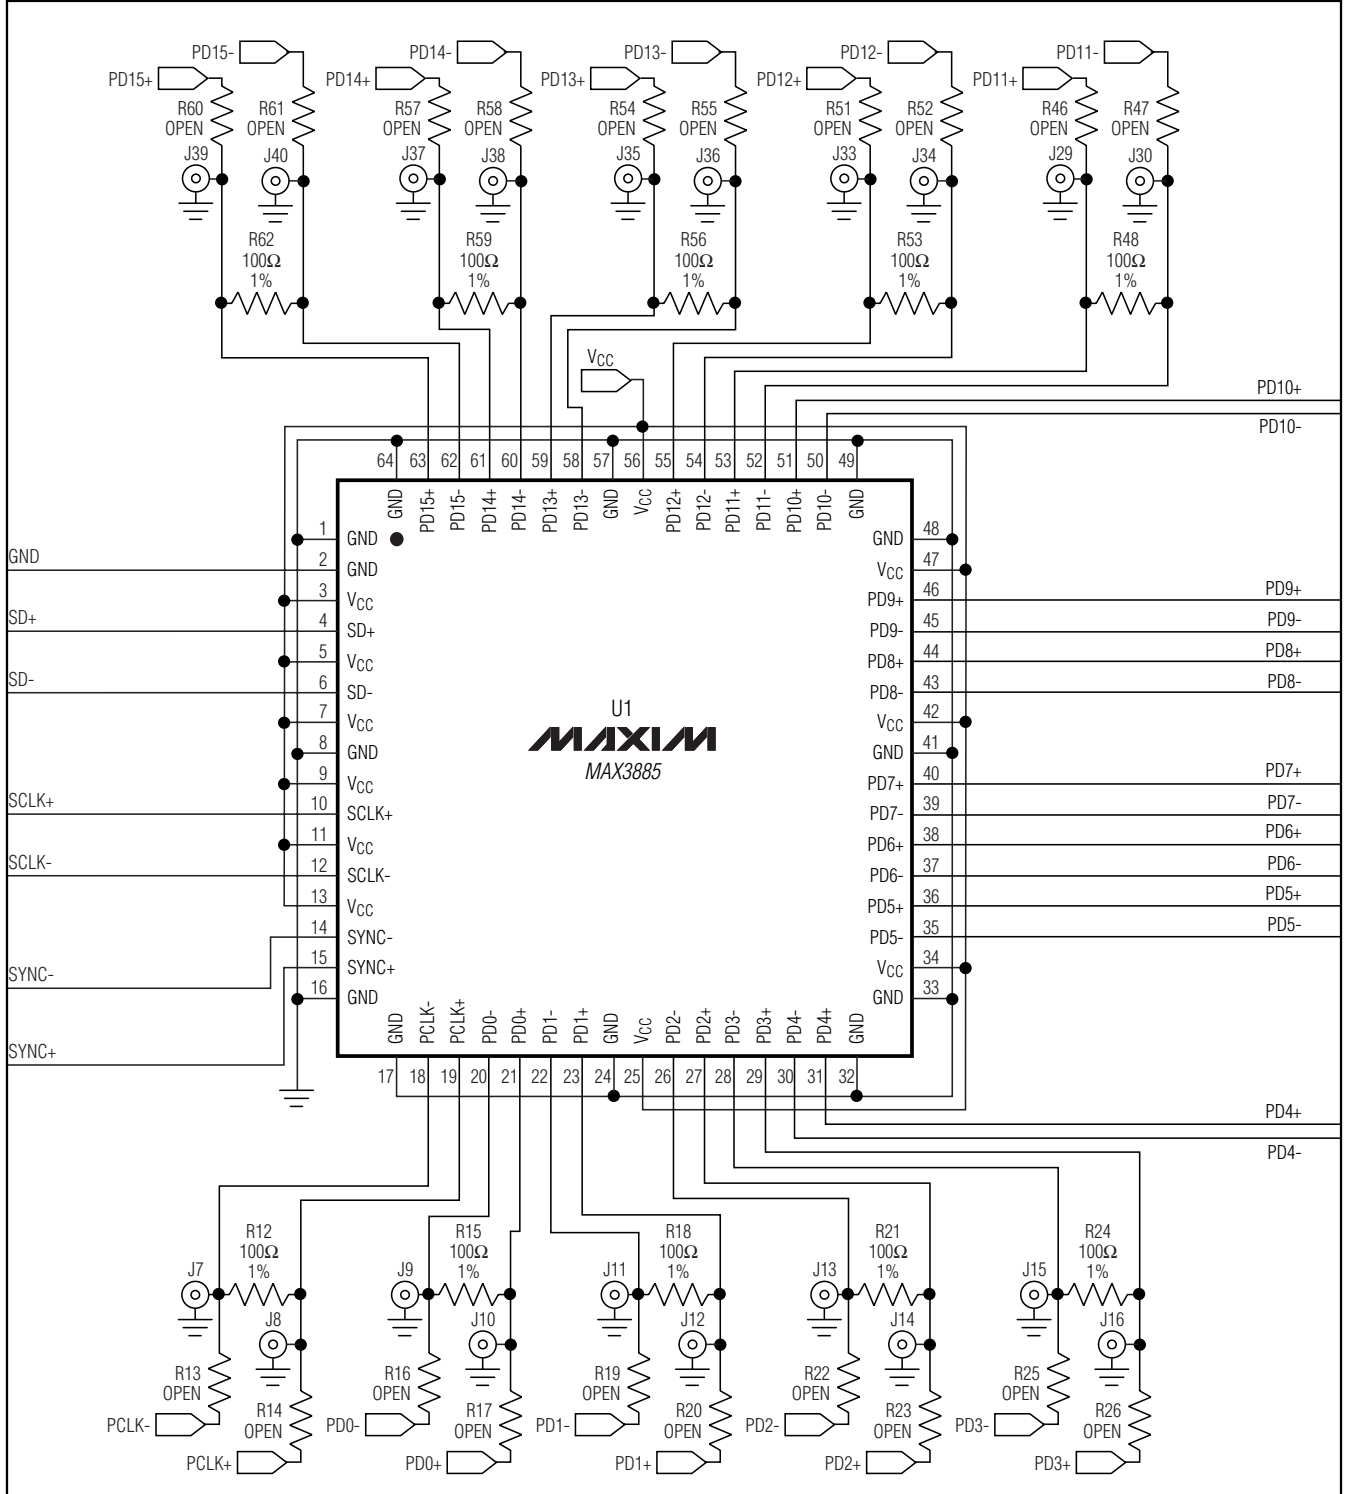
PD15- PD15+ R60 OPEN R61 OPEN J39 J40 R62 100Ω 1%

PD14- PD14+ R57 OPEN R58 OPEN J37 J38 R59 100Ω 1%

PD13- PD13+ R54 OPEN R55 OPEN J35 J36 R56 100Ω 1%

PD12- PD12+ R51 OPEN R52 OPEN J33 J34 R53 100Ω 1%

PD11- PD11+ R46 OPEN R47 OPEN J29 J30 R48 100Ω 1%

$V_{CC}$

PD10+
PD10-

64 GND 63 PD15+ 62 PD15- 61 PD14+ 60 PD14- 59 PD13+ 58 PD13- 57 GND 56 $V_{CC}$ 55 PD12+ 54 PD12- 53 PD11+ 52 PD11- 51 PD10+ 50 PD10- 49 GND

GND
SD+
SD-
SCLK+
SCLK-
SYNC-
SYNC+

1 GND
2 GND
3 $V_{CC}$
4 SD+
5 $V_{CC}$
6 SD-
7 $V_{CC}$
8 GND
9 $V_{CC}$
10 SCLK+
11 $V_{CC}$
12 SCLK-
13 $V_{CC}$
14 SYNC-
15 SYNC+
16 GND

U1
MAXIM
MAX3885

48 GND
47 $V_{CC}$
46 PD9+
45 PD9-
44 PD8+
43 PD8-
42 $V_{CC}$
41 GND
40 PD7+
39 PD7-
38 PD6+
37 PD6-
36 PD5+
35 PD5-
34 $V_{CC}$
33 GND

PD9+
PD9-
PD8+
PD8-
PD7+
PD7-
PD6+
PD6-
PD5+
PD5-

17 GND 18 PCLK- 19 PCLK+ 20 PD0- 21 PD0+ 22 PD1- 23 PD1+ 24 GND 25 $V_{CC}$ 26 PD2- 27 PD2+ 28 PD3- 29 PD3+ 30 PD4- 31 PD4+ 32 GND

PD4+
PD4-

R12 100Ω 1% J7 J8 R13 OPEN R14 OPEN PCLK- PCLK+

R15 100Ω 1% J9 J10 R16 OPEN R17 OPEN PD0- PD0+

R18 100Ω 1% J11 J12 R19 OPEN R20 OPEN PD1- PD1+

R21 100Ω 1% J13 J14 R22 OPEN R23 OPEN PD2- PD2+

R24 100Ω 1% J15 J16 R25 OPEN R26 OPEN PD3- PD3+